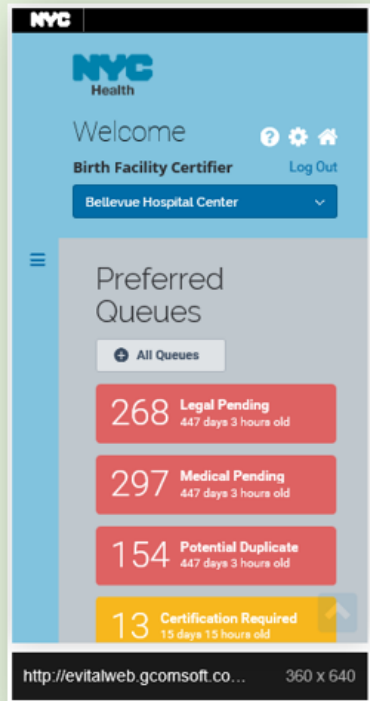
NYC

NYC Health

Welcome

Birth Facility Certifier

Log Out

Bellevue Hospital Center

Preferred Queues

All Queues

268 Legal Pending 447 days 3 hours old

297 Medical Pending 447 days 3 hours old

154 Potential Duplicate 447 days 3 hours old

13 Certification Required 15 days 15 hours old

http://evitalweb.gcomsoft.co... 360 x 640